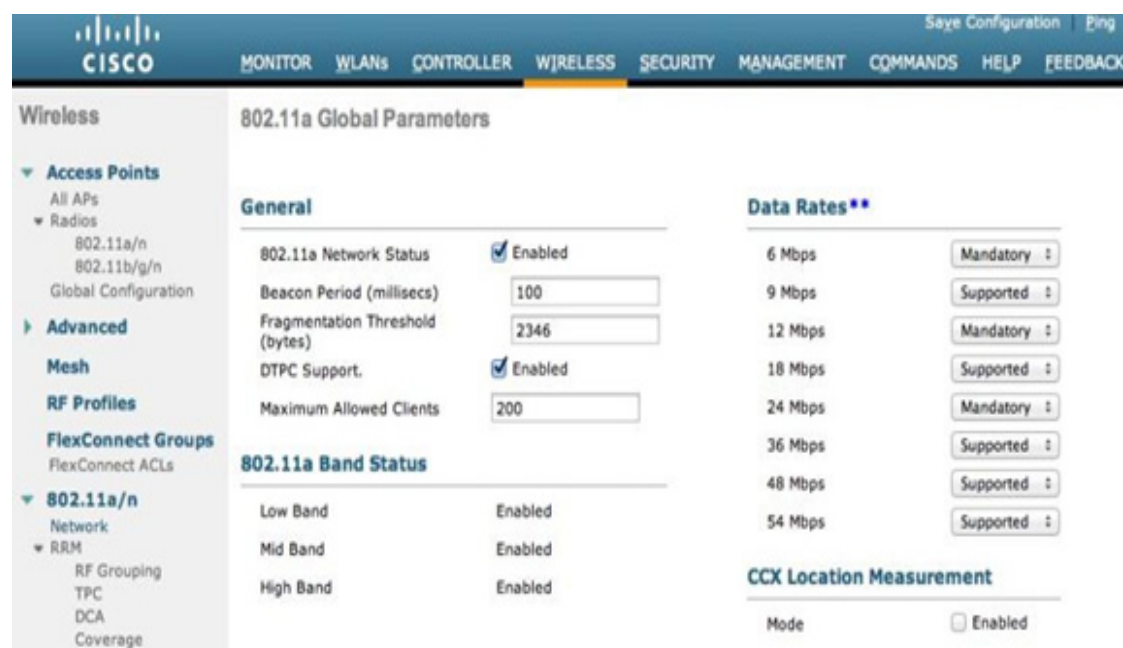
cisco

Save Configuration | Ping

MONITOR WLANs CONTROLLER WIRELESS SECURITY MANAGEMENT COMMANDS HELP FEEDBACK

Wireless

▾ Access Points
All APs
▾ Radios
802.11a/n
802.11b/g/n
Global Configuration

▸ Advanced

Mesh

RF Profiles

FlexConnect Groups
FlexConnect ACLs

▾ 802.11a/n
Network
▾ RRM
RF Grouping
TPC
DCA
Coverage

802.11a Global Parameters

General

| | |
|---|---|
| 802.11a Network Status | Enabled |
| Beacon Period (millisecs) | 100 |
| Fragmentation Threshold (bytes) | 2346 |
| DTPC Support. | Enabled |
| Maximum Allowed Clients | 200 |

802.11a Band Status

| | |
|---|---|
| Low Band | Enabled |
| Mid Band | Enabled |
| High Band | Enabled |

Data Rates**

| | |
|---|---|
| 6 Mbps | Mandatory |
| 9 Mbps | Supported |
| 12 Mbps | Mandatory |
| 18 Mbps | Supported |
| 24 Mbps | Mandatory |
| 36 Mbps | Supported |
| 48 Mbps | Supported |
| 54 Mbps | Supported |

CCX Location Measurement

Mode Enabled